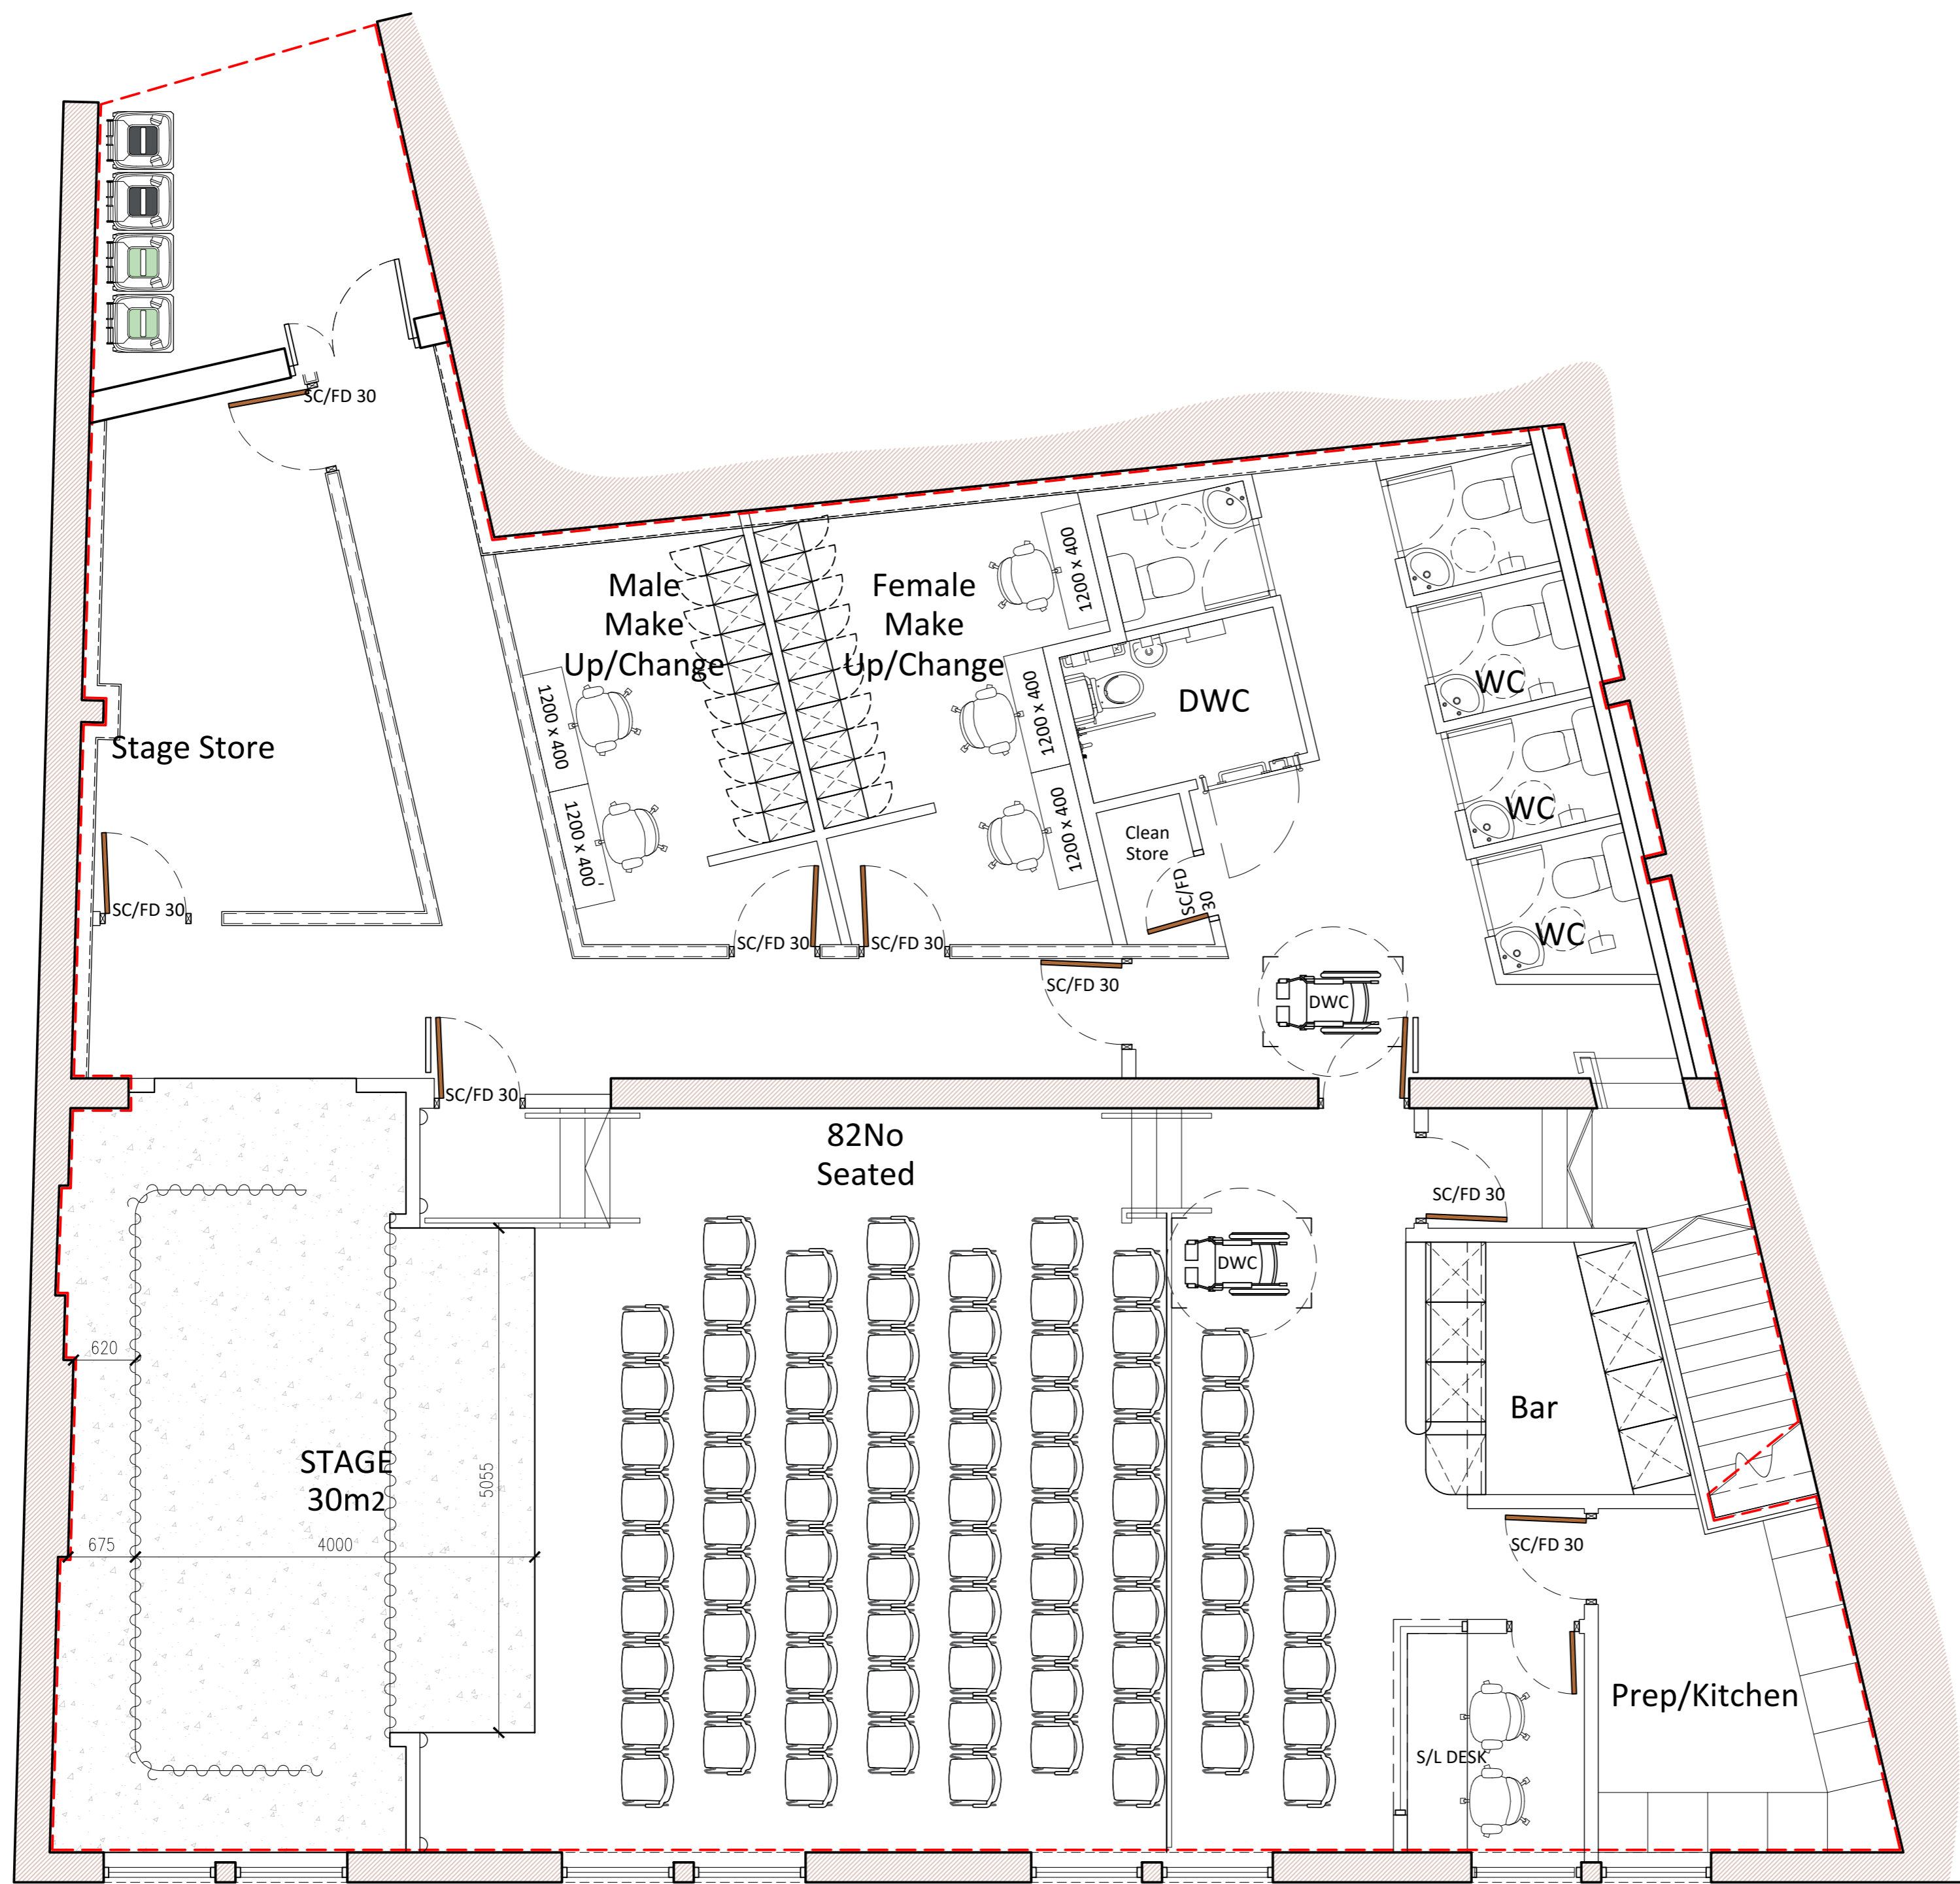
SC/FD 30

Stage Store

SC/FD 30

Male Make Up/Change

1200 x 400

1200 x 400

Female Make Up/Change

1200 x 400

1200 x 400

1200 x 400

DWC

Clean Store

SC/FD 30

WC

WC

WC

SC/FD 30

SC/FD 30

SC/FD 30

DWC

SC/FD 30

82No Seated

SC/FD 30

DWC

620

STAGE 30m2

5055

675

4000

Bar

SC/FD 30

Prep/Kitchen

S/L DESK